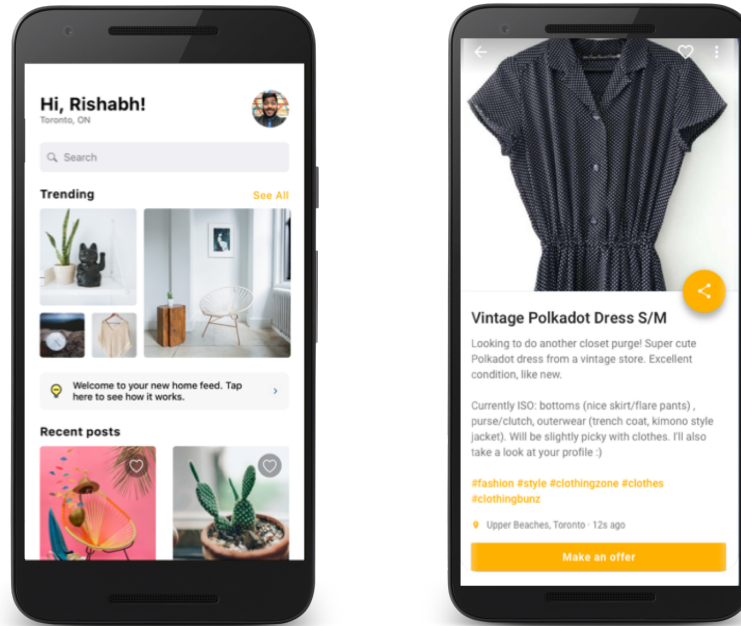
Hi, Rishabh!
Toronto, ON

Search

Trending
See All

Welcome to your new home feed. Tap here to see how it works.

Recent posts

Vintage Polkadot Dress S/M

Looking to do another closet purge! Super cute Polkadot dress from a vintage store. Excellent condition, like new.

Currently ISO: bottoms (nice skirt/flare pants) , purse/clutch, outerwear (trench coat, kimono style jacket). Will be slightly picky with clothes. I'll also take a look at your profile :)

#fashion #style #clothingzone #clothes #clothingbunz

Upper Beaches, Toronto · 12s ago

Make an offer